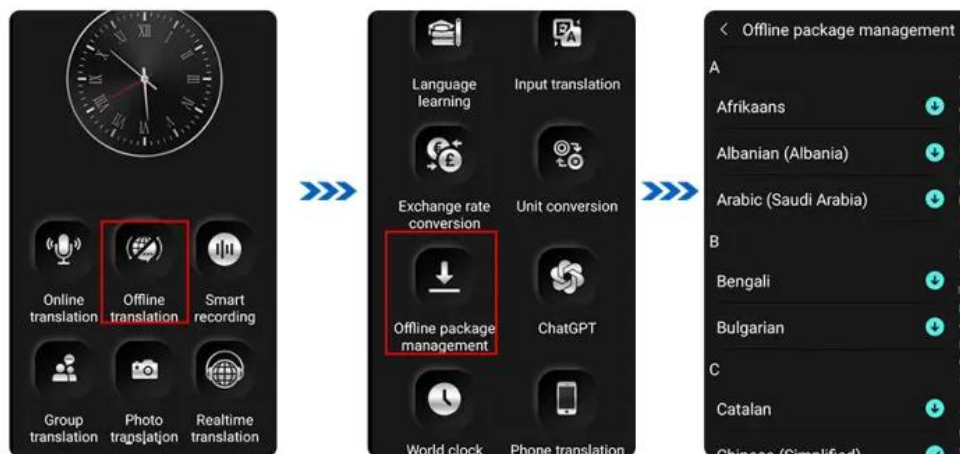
Online translation
Offline translation
Smart recording
Group translation
Photo translation
Realtime translation

Language learning
Input translation
Exchange rate conversion
Unit conversion
Offline package management
ChatGPT
World clock
Phone translation

< Offline package management
A
Afrikaans
Albanian (Albania)
Arabic (Saudi Arabia)
B
Bengali
Bulgarian
C
Catalan
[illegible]